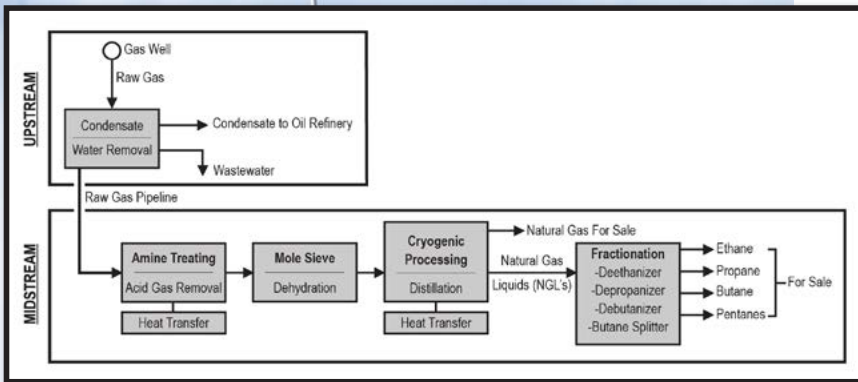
UPSTREAM

Gas Well

Raw Gas

Condensate

Water Removal

Condensate to Oil Refinery

Wastewater

Raw Gas Pipeline

MIDSTREAM

Amine Treating

Acid Gas Removal

Heat Transfer

Mole Sieve

Dehydration

Cryogenic Processing

Distillation

Heat Transfer

Natural Gas For Sale

Natural Gas Liquids (NGL's)

Fractionation
-Deethanizer
-Depropanizer
-Debutanizer
-Butane Splitter

Ethane

Propane

Butane

Pentanes

For Sale